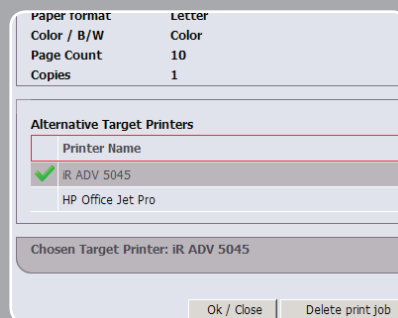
| Paper format | Letter |
|---|---|
| Color / B/W | Color |
| Page Count | 10 |
| Copies | 1 |

Alternative Target Printers

| Printer Name |
|---|
| iR ADV 5045 |
| HP Office Jet Pro |

Chosen Target Printer: iR ADV 5045

Ok / Close

Delete print job